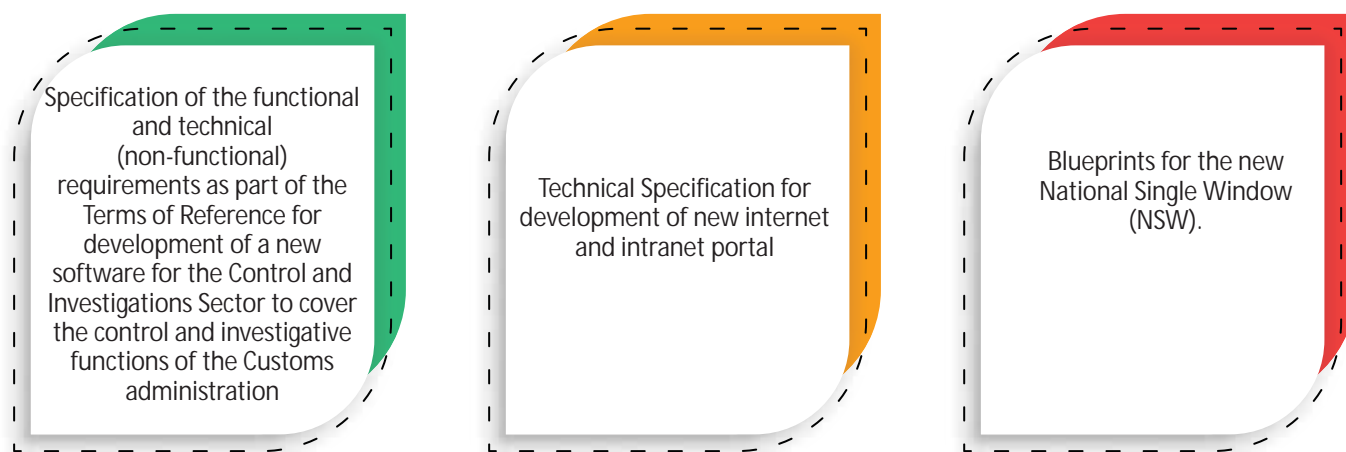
Specification of the functional and technical (non-functional) requirements as part of the Terms of Reference for development of a new software for the Control and Investigations Sector to cover the control and investigative functions of the Customs administration

Technical Specification for development of new internet and intranet portal

Blueprints for the new National Single Window (NSW).